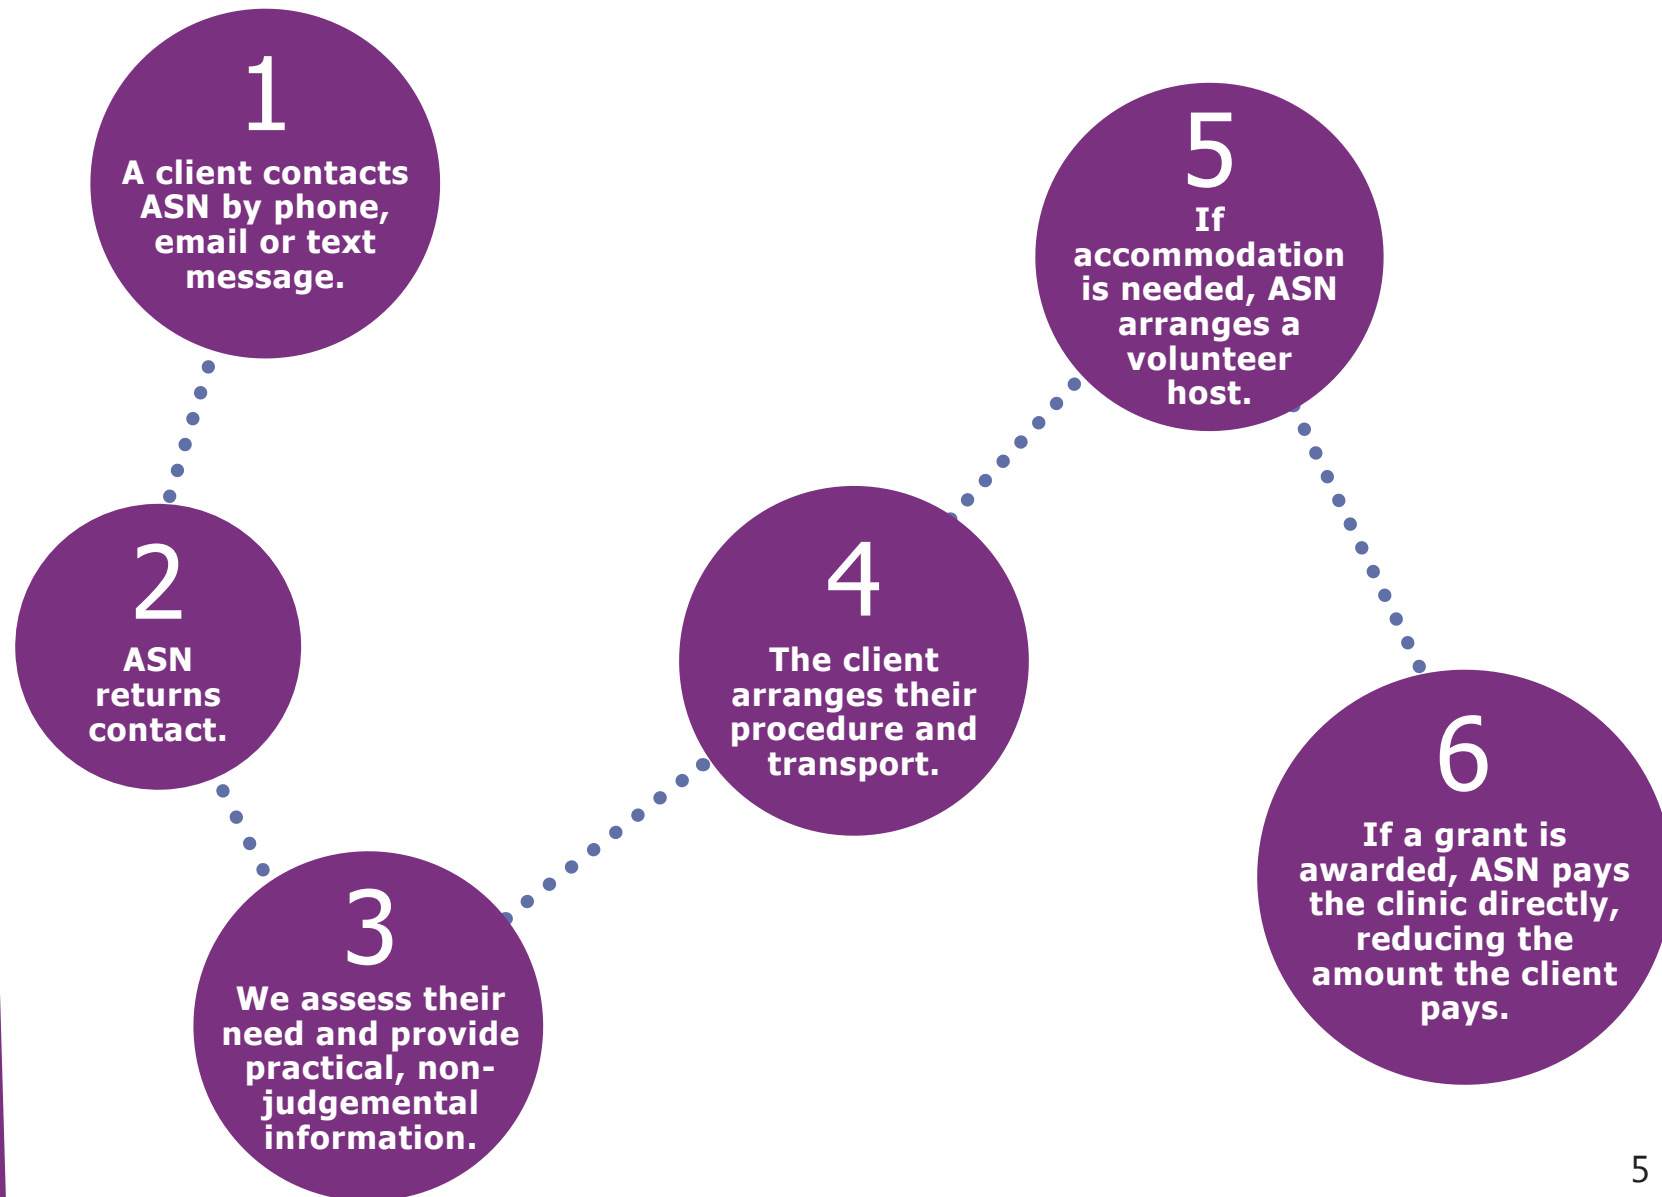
1
A client contacts ASN by phone, email or text message.

2
ASN returns contact.

3
We assess their need and provide practical, non-judgemental information.

4
The client arranges their procedure and transport.

5
If accommodation is needed, ASN arranges a volunteer host.

6
If a grant is awarded, ASN pays the clinic directly, reducing the amount the client pays.

5